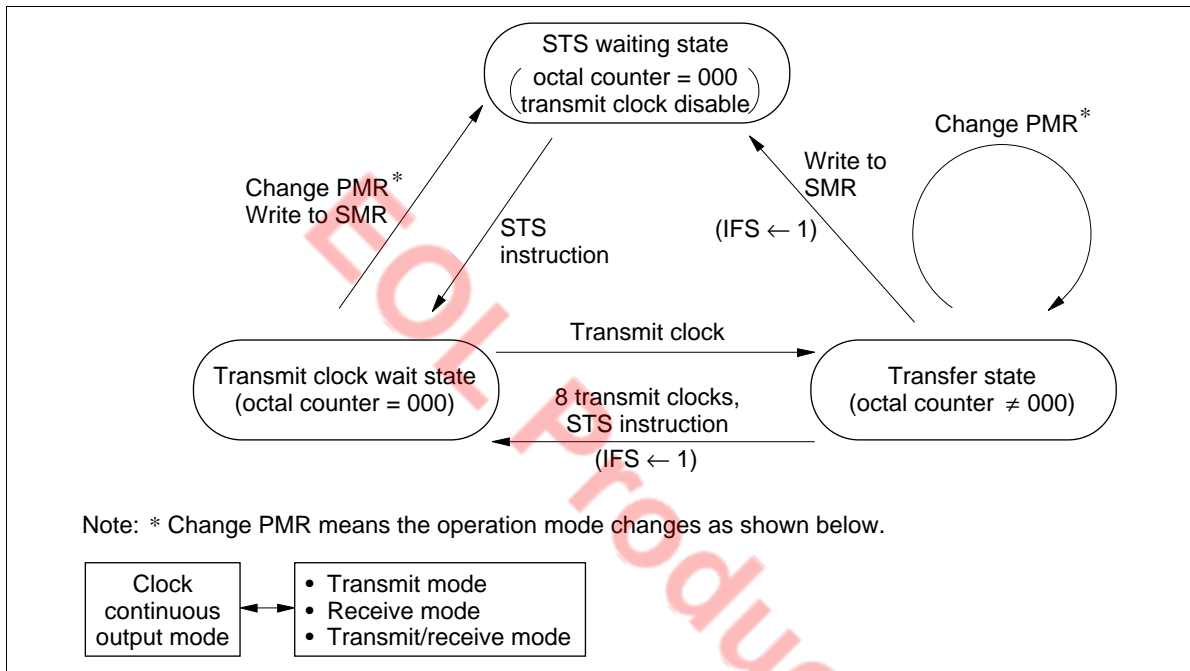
STS waiting state
(octal counter = 000
transmit clock disable)

Change PMR*

Write to SMR

(IFS ← 1)

Change PMR*
Write to SMR

STS instruction

Transmit clock

Transmit clock wait state
(octal counter = 000)

8 transmit clocks,
STS instruction

(IFS ← 1)

Transfer state
(octal counter ≠ 000)

EOL Produ

Note: * Change PMR means the operation mode changes as shown below.

Clock continuous output mode

• Transmit mode
• Receive mode
• Transmit/receive mode